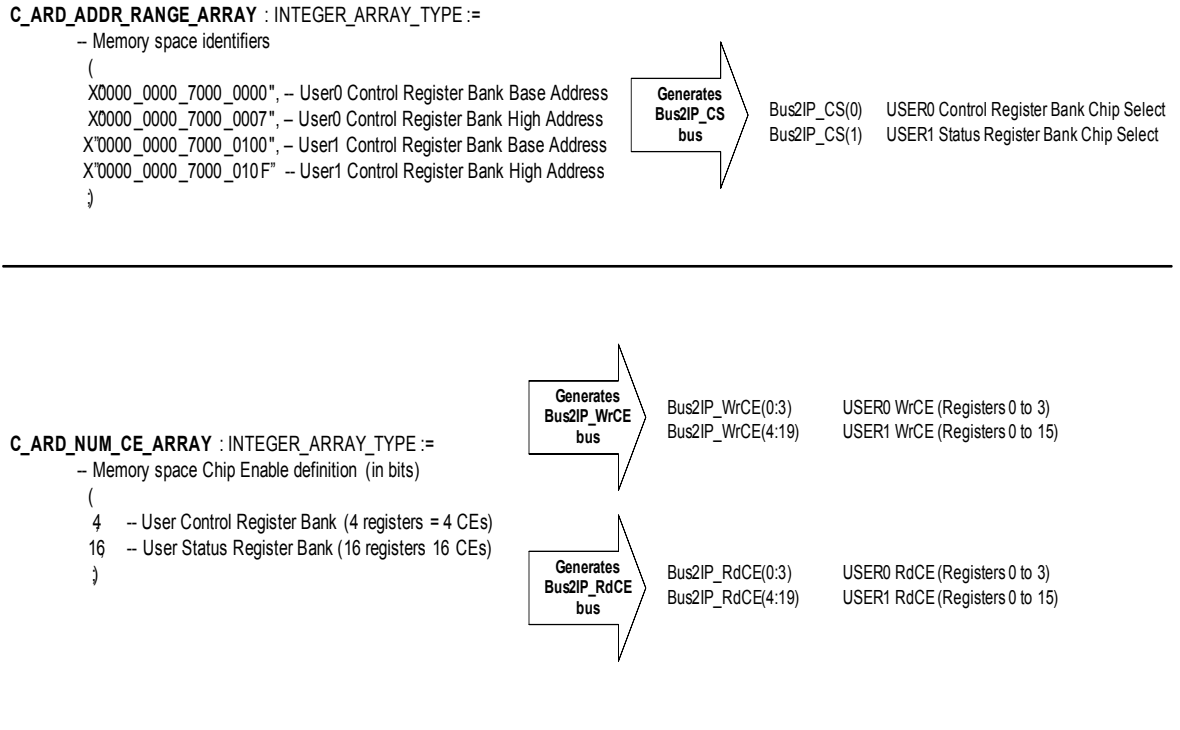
**C_ARD_ADDR_RANGE_ARRAY** : INTEGER_ARRAY_TYPE :=
– Memory space identifiers
(
X0000_0000_7000_0000", – User0 Control Register Bank Base Address
X0000_0000_7000_0007", – User0 Control Register Bank High Address
X"0000_0000_7000_0100", – User1 Control Register Bank Base Address
X"0000_0000_7000_010F" -- User1 Control Register Bank High Address
);

**Generates Bus2IP_CS bus**

Bus2IP_CS(0) USER0 Control Register Bank Chip Select
Bus2IP_CS(1) USER1 Status Register Bank Chip Select

**C_ARD_NUM_CE_ARRAY** : INTEGER_ARRAY_TYPE :=
– Memory space Chip Enable definition (in bits)
(
4 -- User Control Register Bank (4 registers = 4 CEs)
16 -- User Status Register Bank (16 registers 16 CEs)
);

**Generates Bus2IP_WrCE bus**

Bus2IP_WrCE(0:3) USER0 WrCE (Registers 0 to 3)
Bus2IP_WrCE(4:19) USER1 WrCE (Registers 0 to 15)

**Generates Bus2IP_RdCE bus**

Bus2IP_RdCE(0:3) USER0 RdCE (Registers 0 to 3)
Bus2IP_RdCE(4:19) USER1 RdCE (Registers 0 to 15)